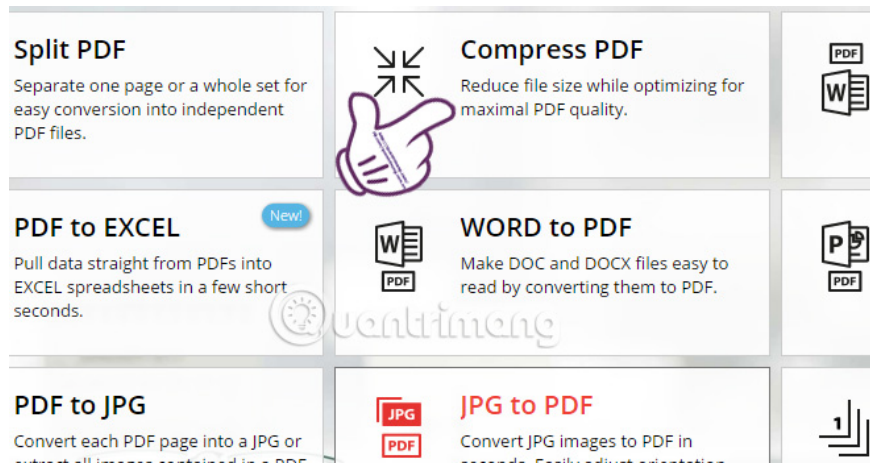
Split PDF

Separate one page or a whole set for easy conversion into independent PDF files.

Compress PDF

Reduce file size while optimizing for maximal PDF quality.

PDF

W

PDF to EXCEL

New!

Pull data straight from PDFs into EXCEL spreadsheets in a few short seconds.

W

PDF

WORD to PDF

Make DOC and DOCX files easy to read by converting them to PDF.

P

PDF

quantrimang

PDF to JPG

Convert each PDF page into a JPG or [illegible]

JPG

PDF

JPG to PDF

Convert JPG images to PDF in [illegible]

1